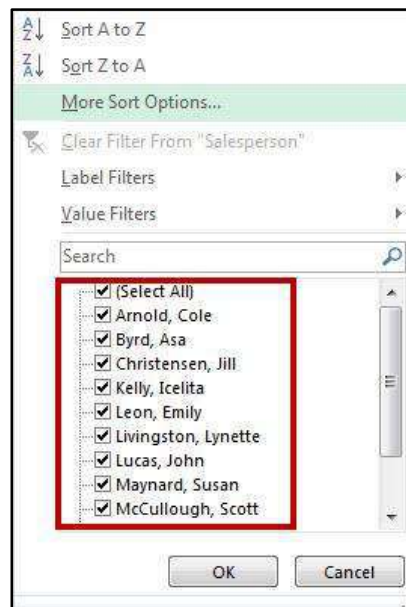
Sort A to Z
Sort Z to A
More Sort Options...
Clear Filter From "Salesperson"
Label Filters
Value Filters
Search
(Select All)
Arnold, Cole
Byrd, Asa
Christensen, Jill
Kelly, Icelita
Leon, Emily
Livingston, Lynette
Lucas, John
Maynard, Susan
McCullough, Scott
OK
Cancel